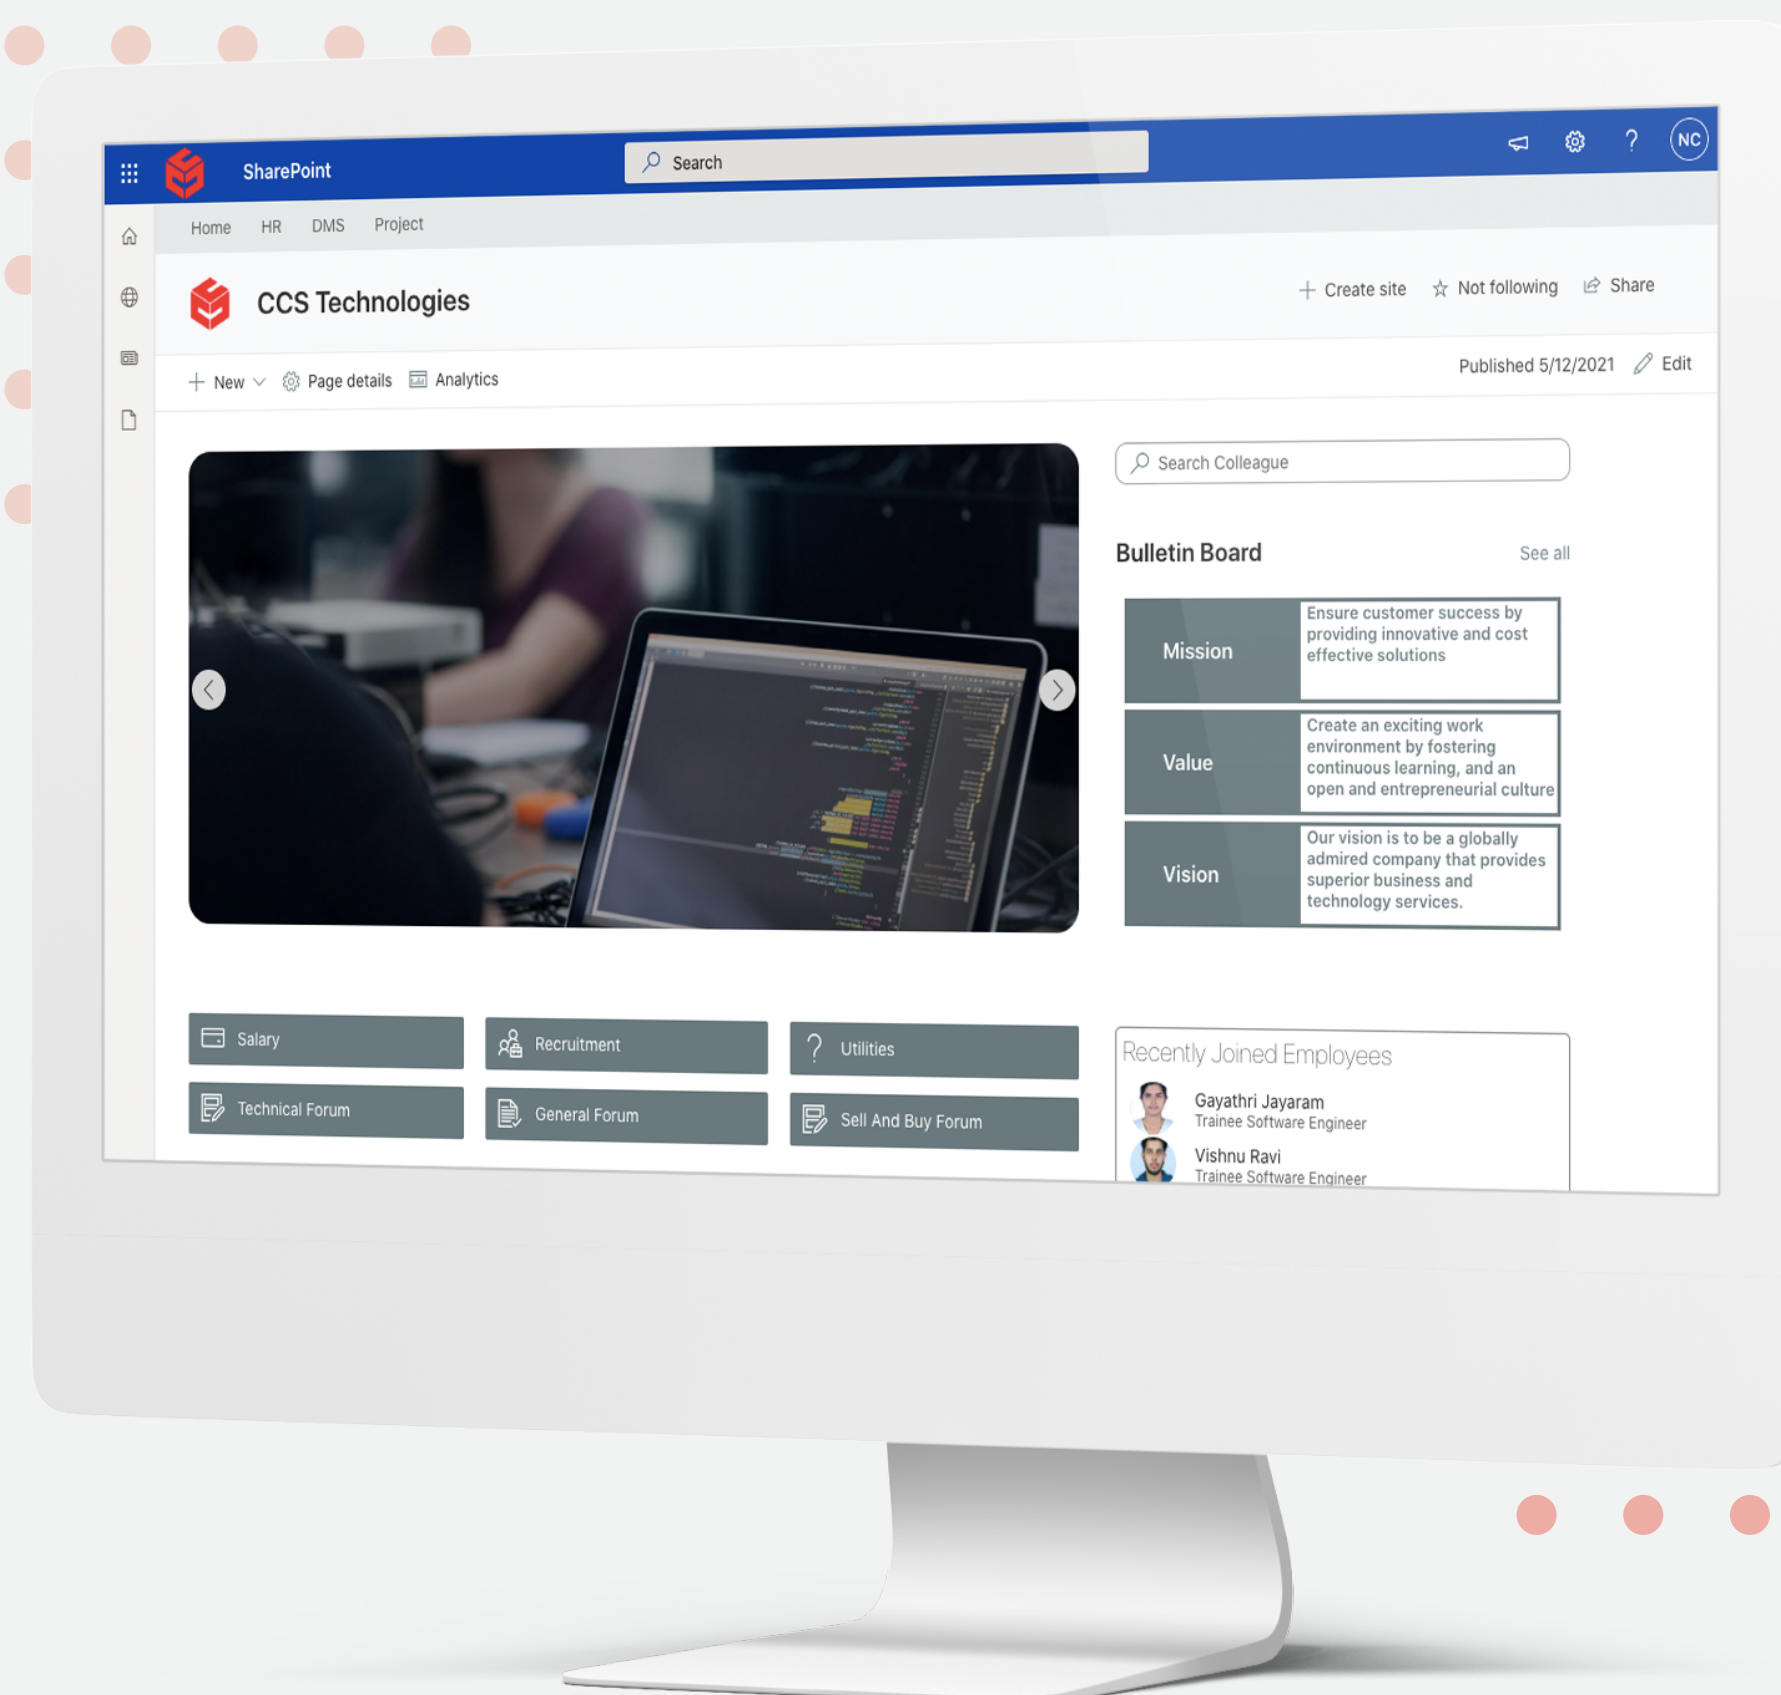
SharePoint

Search

NC

Home HR DMS Project

CCS Technologies

Create site Not following Share

New Page details Analytics

Published 5/12/2021 Edit

Search Colleague

Bulletin Board

See all

| Mission | Ensure customer success by providing innovative and cost effective solutions |
|---|---|
| Value | Create an exciting work environment by fostering continuous learning, and an open and entrepreneurial culture |
| Vision | Our vision is to be a globally admired company that provides superior business and technology services. |

Salary
Recruitment
Utilities
Technical Forum
General Forum
Sell And Buy Forum

Recently Joined Employees

Gayathri Jayaram
Trainee Software Engineer

Vishnu Ravi
Trainee Software Engineer